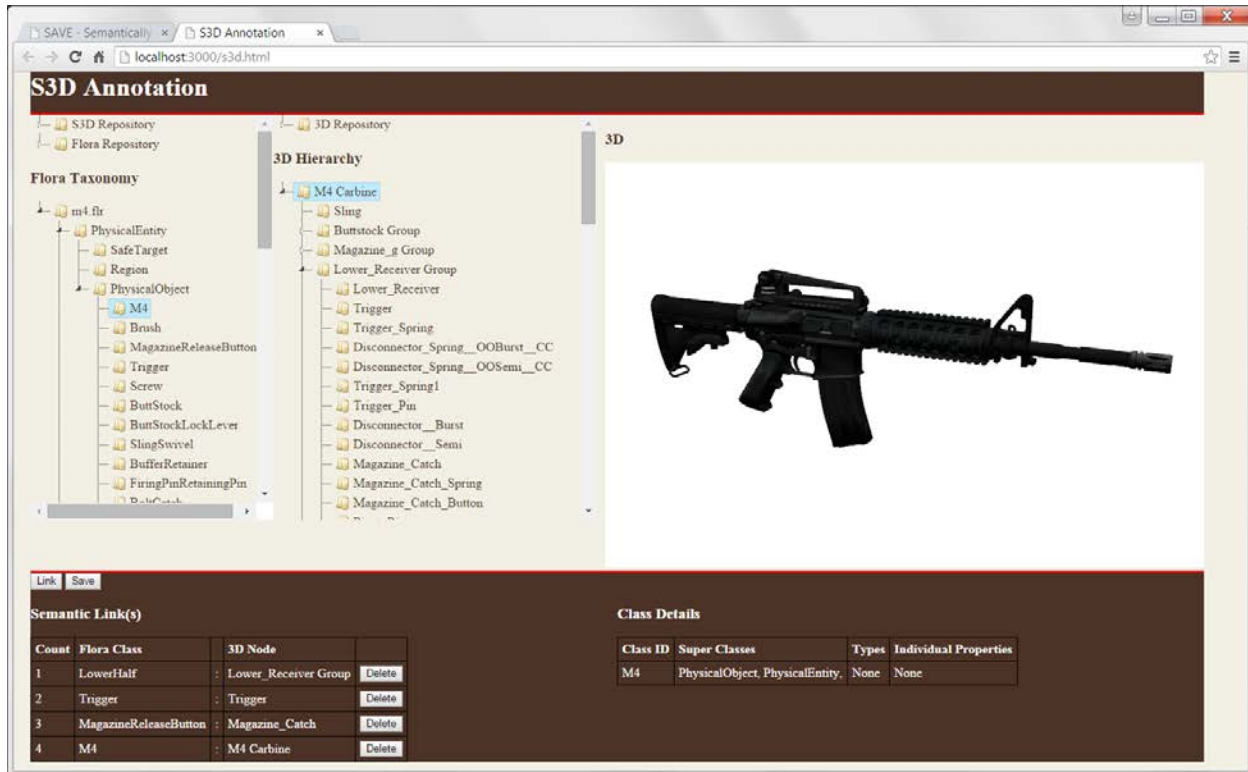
SAVE - Semantically ×
S3D Annotation ×
localhost:3000/s3d.html

S3D Annotation

S3D Repository
Flora Repository

Flora Taxonomy

m4.flr
PhysicalEntity
SafeTarget
Region
PhysicalObject
M4
Brush
MagazineReleaseButton
Trigger
Screw
ButtStock
ButtStockLockLever
SlingSwivel
BufferRetainer
FiringPinRetainingPin
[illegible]

3D Repository

3D Hierarchy

M4 Carbine
Sling
Buttstock Group
Magazine_g Group
Lower_Receiver Group
Lower_Receiver
Trigger
Trigger_Spring
Disconnector_Spring__OOBurst__CC
Disconnector_Spring__OOSemi__CC
Trigger_Spring1
Trigger_Pin
Disconnector__Burst
Disconnector__Semi
Magazine_Catch
Magazine_Catch_Spring
Magazine_Catch_Button
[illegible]

3D

Link Save

Semantic Link(s)

| Count | Flora Class | | 3D Node | |
|---|---|---|---|---|
| 1 | LowerHalf | : | Lower_Receiver Group | Delete |
| 2 | Trigger | : | Trigger | Delete |
| 3 | MagazineReleaseButton | : | Magazine_Catch | Delete |
| 4 | M4 | : | M4 Carbine | Delete |

Class Details

| Class ID | Super Classes | Types | Individual Properties |
|---|---|---|---|
| M4 | PhysicalObject, PhysicalEntity, | None | None |